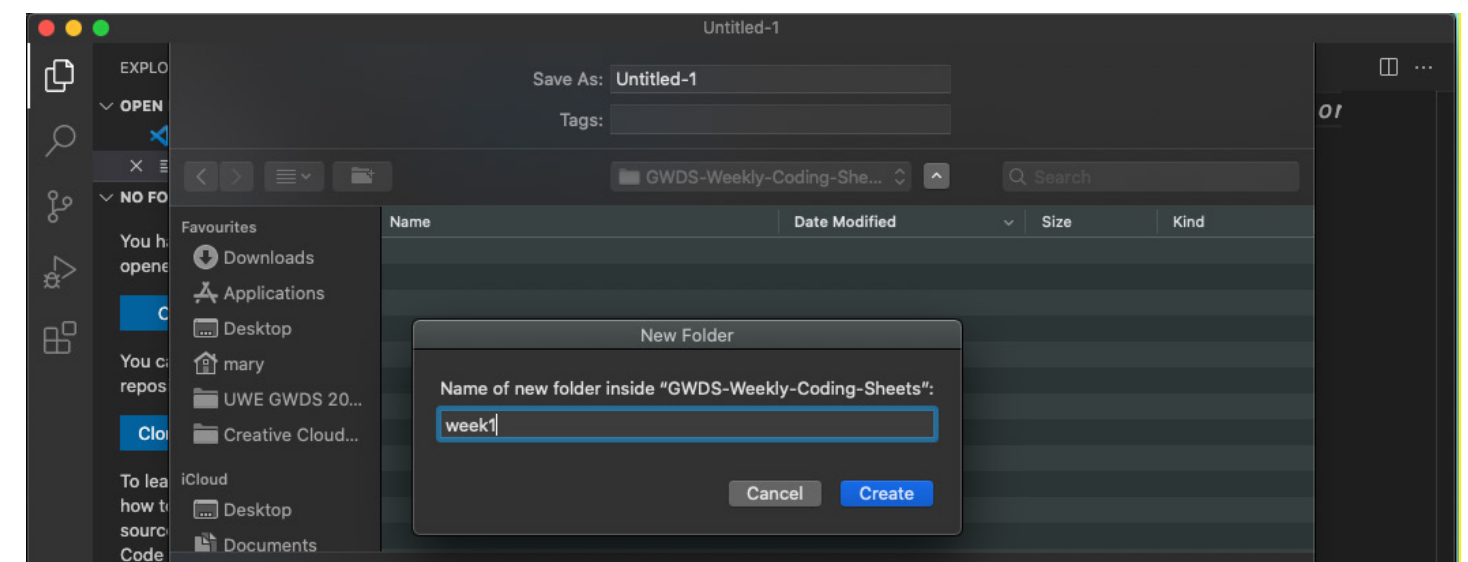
Untitled-1

EXPLO
OPEN
NO FO
You ha
opene
C
You ca
repos
Clo
To lea
how t
sourc
Code

Save As: Untitled-1
Tags:

GWDS-Weekly-Coding-She...
Search

Favourites
Downloads
Applications
Desktop
mary
UWE GWDS 20...
Creative Cloud...
iCloud
Desktop
Documents

| Name | Date Modified | Size | Kind |
|---|---|---|---|

New Folder
Name of new folder inside "GWDS-Weekly-Coding-Sheets":
week1
Cancel
Create

or